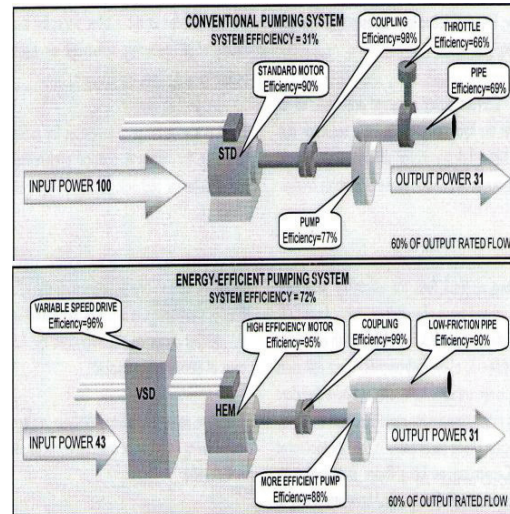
CONVENTIONAL PUMPING SYSTEM
SYSTEM EFFICIENCY = 31%

COUPLING
Efficiency=98%

THROTTLE
Efficiency=66%

STANDARD MOTOR
Efficiency=90%

PIPE
Efficiency=69%

STD

INPUT POWER 100

OUTPUT POWER 31

PUMP
Efficiency=77%

60% OF OUTPUT RATED FLOW

ENERGY-EFFICIENT PUMPING SYSTEM
SYSTEM EFFICIENCY = 72%

VARIABLE SPEED DRIVE
Efficiency=96%

HIGH EFFICIENCY MOTOR
Efficiency=95%

COUPLING
Efficiency=99%

LOW-FRICTION PIPE
Efficiency=90%

VSD

HEM

INPUT POWER 43

OUTPUT POWER 31

MORE EFFICIENT PUMP
Efficiency=88%

60% OF OUTPUT RATED FLOW